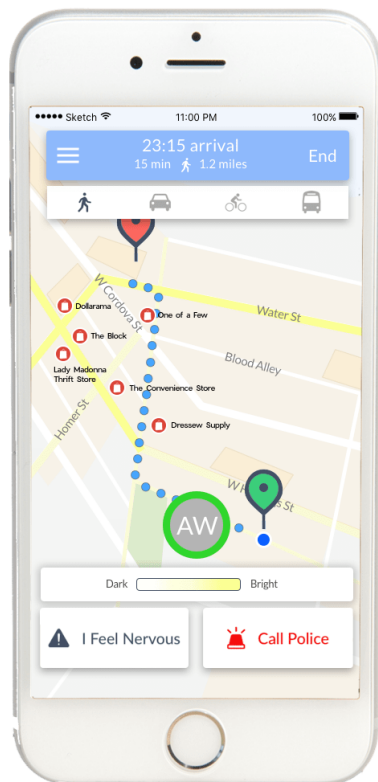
●●●●● Sketch 11:00 PM 100%

23:15 arrival
15 min 1.2 miles
End

W Cordova St
Water St
Dollarama
One of a Few
The Block
Lady Madonna Thrift Store
Blood Alley
The Convenience Store
Homer St
Dressew Supply
W H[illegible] St
AW

Dark Bright

I Feel Nervous
Call Police